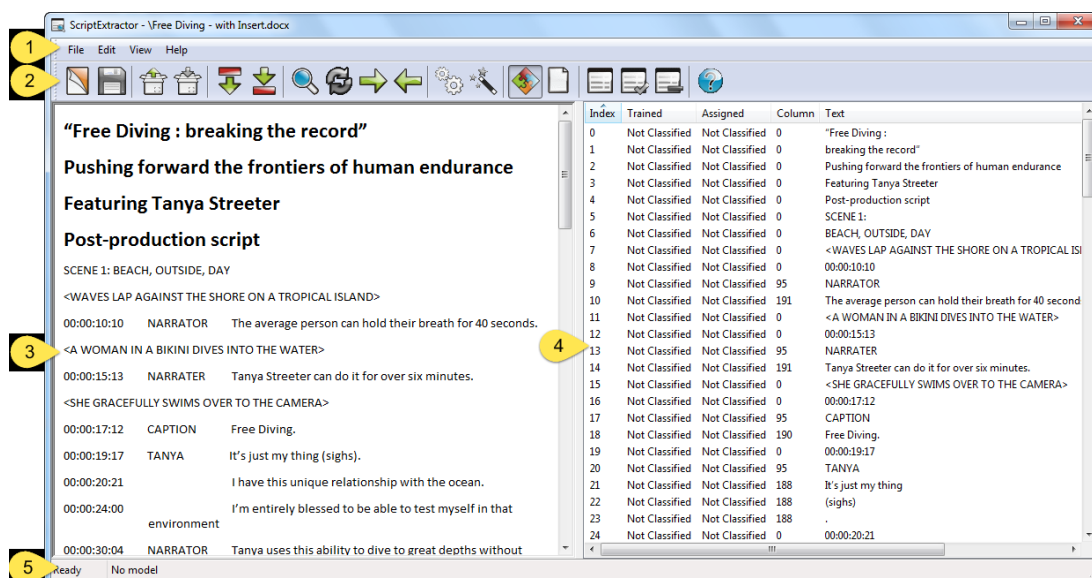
ScriptExtractor - \Free Diving - with Insert.docx

1
File Edit View Help
2

"Free Diving : breaking the record"

Pushing forward the frontiers of human endurance

Featuring Tanya Streeter

Post-production script

SCENE 1: BEACH, OUTSIDE, DAY

<WAVES LAP AGAINST THE SHORE ON A TROPICAL ISLAND>

00:00:10:10 NARRATOR The average person can hold their breath for 40 seconds.

3
<A WOMAN IN A BIKINI DIVES INTO THE WATER>

00:00:15:13 NARRATER Tanya Streeter can do it for over six minutes.

<SHE GRACEFULLY SWIMS OVER TO THE CAMERA>

00:00:17:12 CAPTION Free Diving.

00:00:19:17 TANYA It's just my thing (sighs).

00:00:20:21 I have this unique relationship with the ocean.

00:00:24:00 I'm entirely blessed to be able to test myself in that environment

00:00:30:04 NARRATOR Tanya uses this ability to dive to great depths without

| Index | Trained | Assigned | Column | Text |
|---|---|---|---|---|
| 0 | Not Classified | Not Classified | 0 | "Free Diving : |
| 1 | Not Classified | Not Classified | 0 | breaking the record" |
| 2 | Not Classified | Not Classified | 0 | Pushing forward the frontiers of human endurance |
| 3 | Not Classified | Not Classified | 0 | Featuring Tanya Streeter |
| 4 | Not Classified | Not Classified | 0 | Post-production script |
| 5 | Not Classified | Not Classified | 0 | SCENE 1: |
| 6 | Not Classified | Not Classified | 0 | BEACH, OUTSIDE, DAY |
| 7 | Not Classified | Not Classified | 0 | <WAVES LAP AGAINST THE SHORE ON A TROPICAL IS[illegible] |
| 8 | Not Classified | Not Classified | 0 | 00:00:10:10 |
| 9 | Not Classified | Not Classified | 95 | NARRATOR |
| 10 | Not Classified | Not Classified | 191 | The average person can hold their breath for 40 second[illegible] |
| 11 | Not Classified | Not Classified | 0 | <A WOMAN IN A BIKINI DIVES INTO THE WATER> |
| 12 | Not Classified | Not Classified | 0 | 00:00:15:13 |
| 13 | Not Classified | Not Classified | 95 | NARRATER |
| 14 | Not Classified | Not Classified | 191 | Tanya Streeter can do it for over six minutes. |
| 15 | Not Classified | Not Classified | 0 | <SHE GRACEFULLY SWIMS OVER TO THE CAMERA> |
| 16 | Not Classified | Not Classified | 0 | 00:00:17:12 |
| 17 | Not Classified | Not Classified | 95 | CAPTION |
| 18 | Not Classified | Not Classified | 190 | Free Diving. |
| 19 | Not Classified | Not Classified | 0 | 00:00:19:17 |
| 20 | Not Classified | Not Classified | 95 | TANYA |
| 21 | Not Classified | Not Classified | 188 | It's just my thing |
| 22 | Not Classified | Not Classified | 188 | (sighs) |
| 23 | Not Classified | Not Classified | 188 | . |
| 24 | Not Classified | Not Classified | 0 | 00:00:20:21 |

4
5
Ready No model